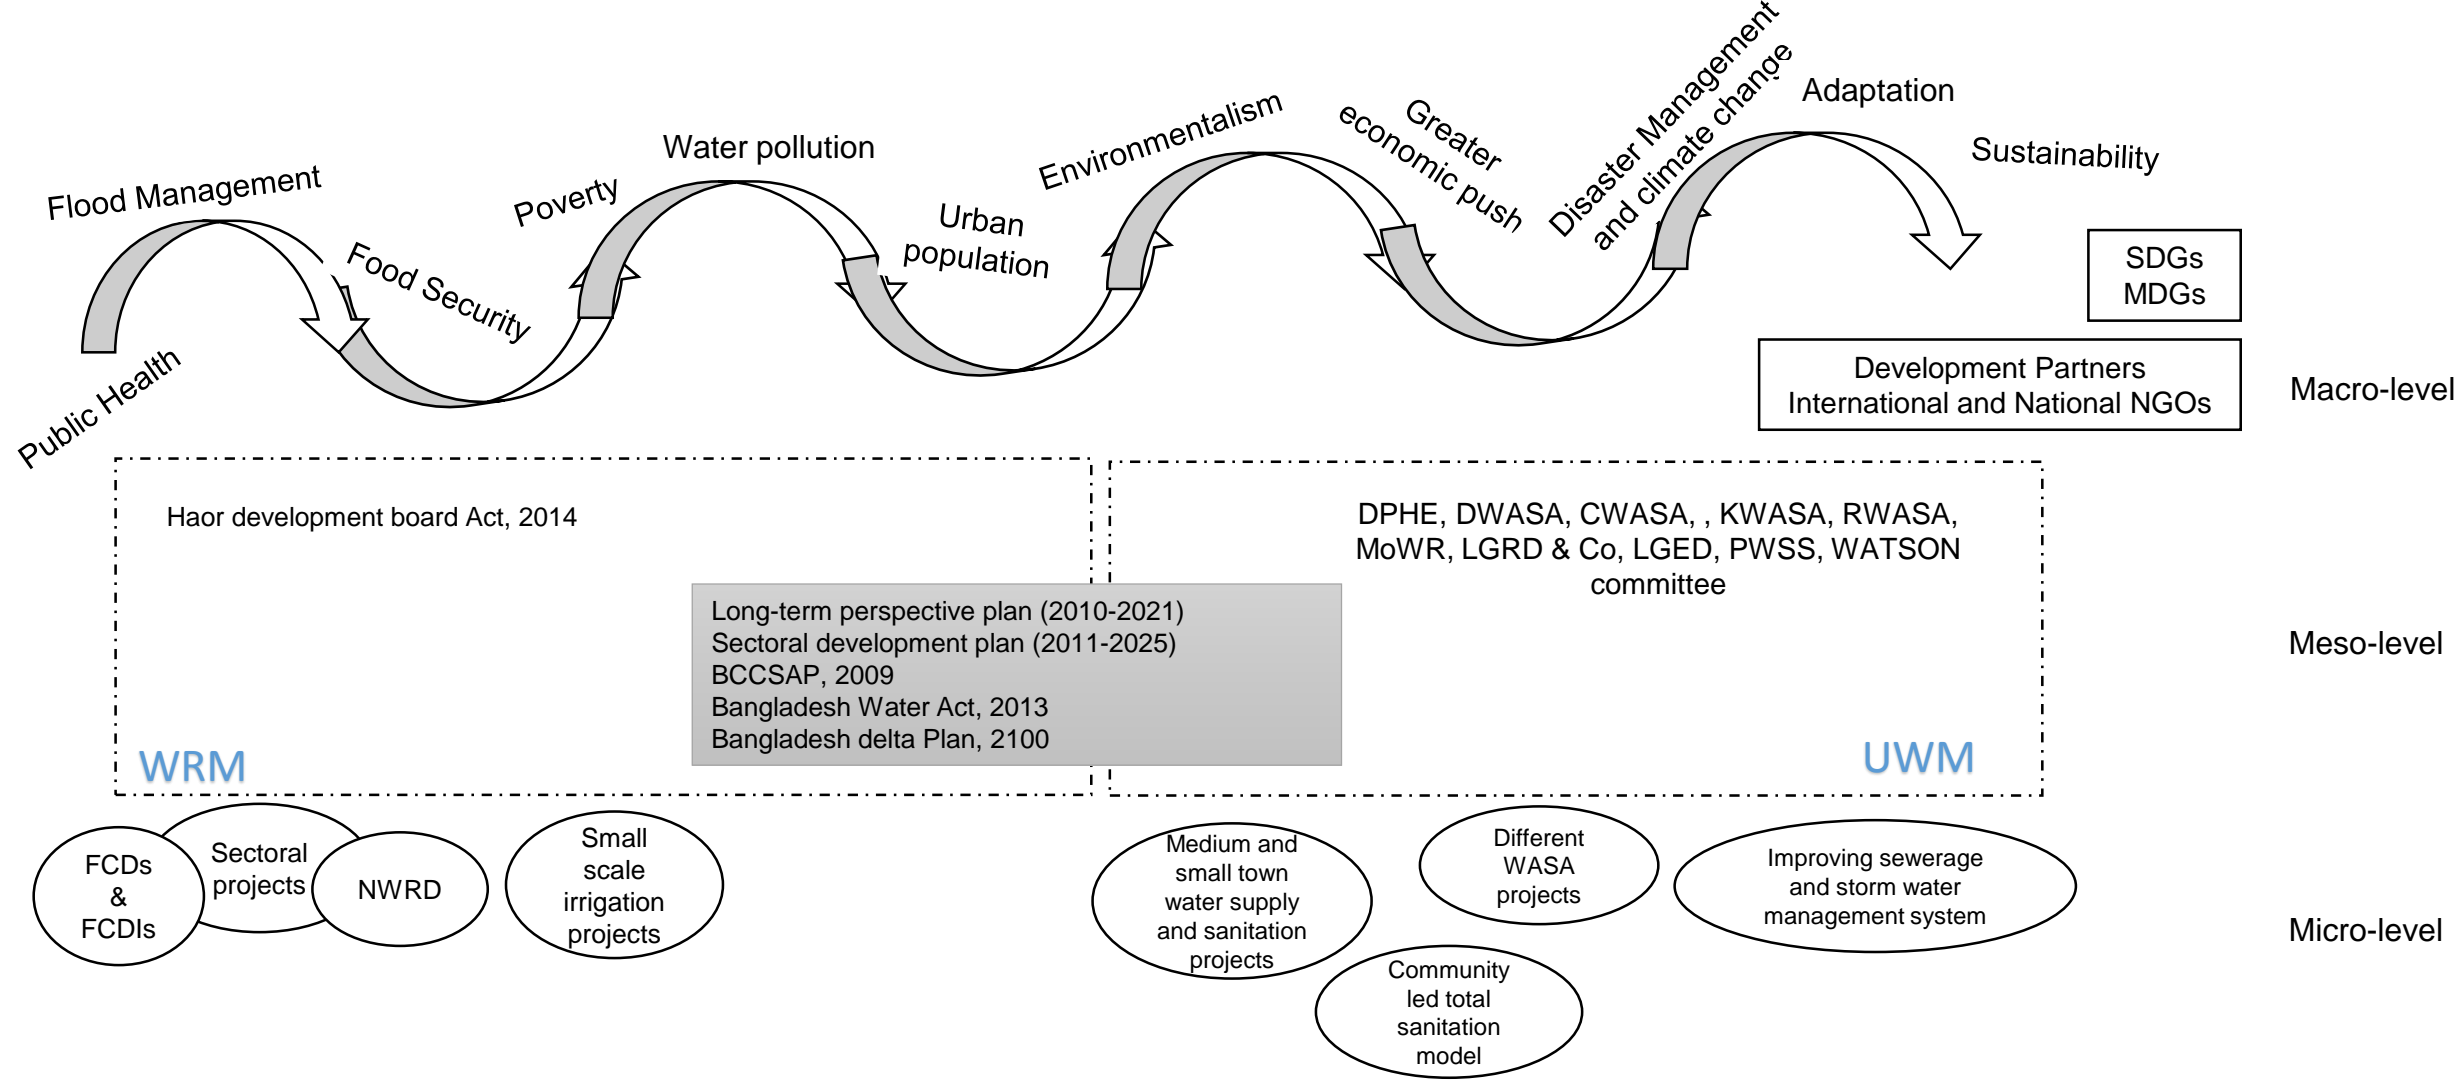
Public Health

Flood Management

Food Security

Poverty

Water pollution

Urban population

Environmentalism

Greater economic push

Disaster Management and climate change

Adaptation

Sustainability

SDGs
MDGs

Development Partners
International and National NGOs

Macro-level

Haor development board Act, 2014

DPHE, DWASA, CWASA, , KWASA, RWASA, MoWR, LGRD & Co, LGED, PWSS, WATSON committee

Long-term perspective plan (2010-2021)
Sectoral development plan (2011-2025)
BCCSAP, 2009
Bangladesh Water Act, 2013
Bangladesh delta Plan, 2100

Meso-level

WRM

UWM

FCDs & FCDIs

Sectoral projects

NWRD

Small scale irrigation projects

Medium and small town water supply and sanitation projects

Different WASA projects

Improving sewerage and storm water management system

Community led total sanitation model

Micro-level